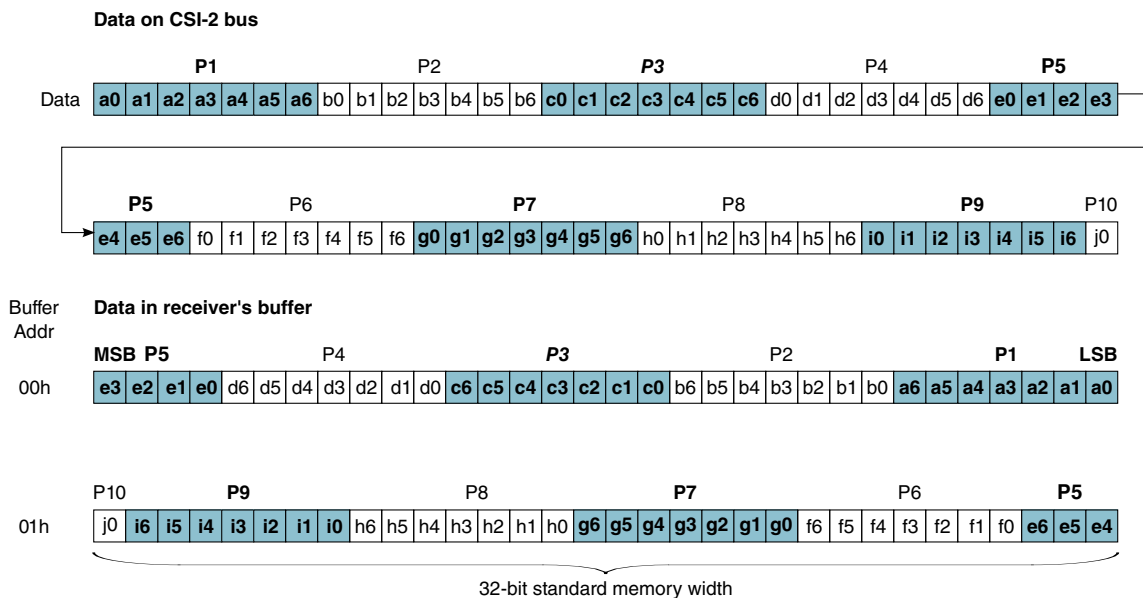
Data on CSI-2 bus

| | P1 | | | | | | | P2 | | | | | | | P3 | | | | | | | P4 | | | | | | | P5 | | | |
|---|---|---|---|---|---|---|---|---|---|---|---|---|---|---|---|---|---|---|---|---|---|---|---|---|---|---|---|---|---|---|---|
| Data | a0 | a1 | a2 | a3 | a4 | a5 | a6 | b0 | b1 | b2 | b3 | b4 | b5 | b6 | c0 | c1 | c2 | c3 | c4 | c5 | c6 | d0 | d1 | d2 | d3 | d4 | d5 | d6 | e0 | e1 | e2 | e3 |

| P5 | | | P6 | | | | | | | P7 | | | | | | | P8 | | | | | | | P9 | | | | | | | P10 |
|---|---|---|---|---|---|---|---|---|---|---|---|---|---|---|---|---|---|---|---|---|---|---|---|---|---|---|---|---|---|---|---|
| e4 | e5 | e6 | f0 | f1 | f2 | f3 | f4 | f5 | f6 | g0 | g1 | g2 | g3 | g4 | g5 | g6 | h0 | h1 | h2 | h3 | h4 | h5 | h6 | i0 | i1 | i2 | i3 | i4 | i5 | i6 | j0 |

Buffer Addr

Data in receiver's buffer

| | MSB P5 | | | | P4 | | | | | | | P3 | | | | | | | P2 | | | | | | | P1 | | | | | | LSB |
|---|---|---|---|---|---|---|---|---|---|---|---|---|---|---|---|---|---|---|---|---|---|---|---|---|---|---|---|---|---|---|---|---|
| 00h | e3 | e2 | e1 | e0 | d6 | d5 | d4 | d3 | d2 | d1 | d0 | c6 | c5 | c4 | c3 | c2 | c1 | c0 | b6 | b5 | b4 | b3 | b2 | b1 | b0 | a6 | a5 | a4 | a3 | a2 | a1 | a0 |

| | P10 | P9 | | | | | | | P8 | | | | | | | P7 | | | | | | | P6 | | | | | | | P5 | | |
|---|---|---|---|---|---|---|---|---|---|---|---|---|---|---|---|---|---|---|---|---|---|---|---|---|---|---|---|---|---|---|---|---|
| 01h | j0 | i6 | i5 | i4 | i3 | i2 | i1 | i0 | h6 | h5 | h4 | h3 | h2 | h1 | h0 | g6 | g5 | g4 | g3 | g2 | g1 | g0 | f6 | f5 | f4 | f3 | f2 | f1 | f0 | e6 | e5 | e4 |

32-bit standard memory width